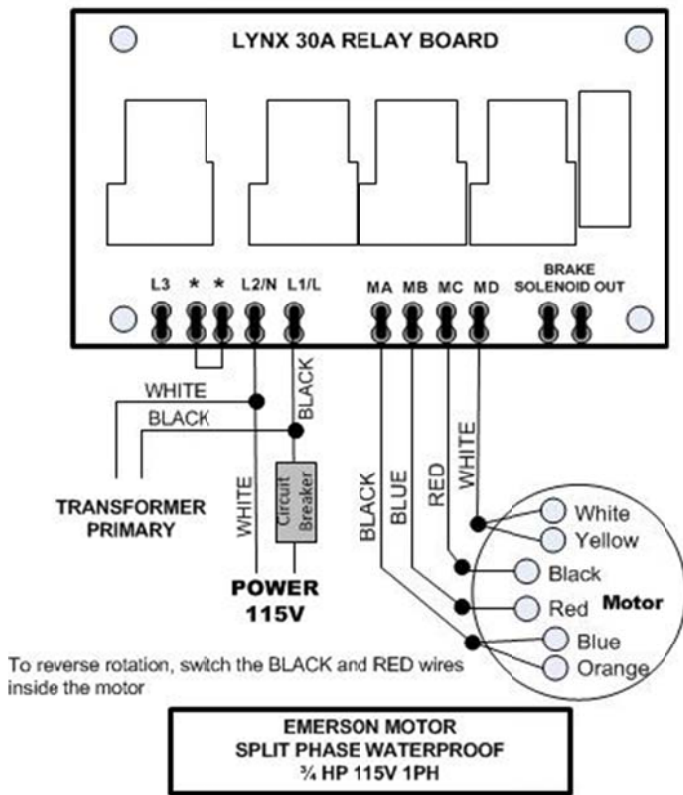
LYNX 30A RELAY BOARD

L3 * * L2/N L1/L MA MB MC MD BRAKE SOLENOID OUT

WHITE
BLACK
BLACK

TRANSFORMER PRIMARY

WHITE
Circuit Breaker

POWER 115V

BLACK BLUE RED WHITE

White
Yellow
Black
Red
Motor
Blue
Orange

To reverse rotation, switch the BLACK and RED wires inside the motor

EMERSON MOTOR
SPLIT PHASE WATERPROOF
¾ HP 115V 1PH